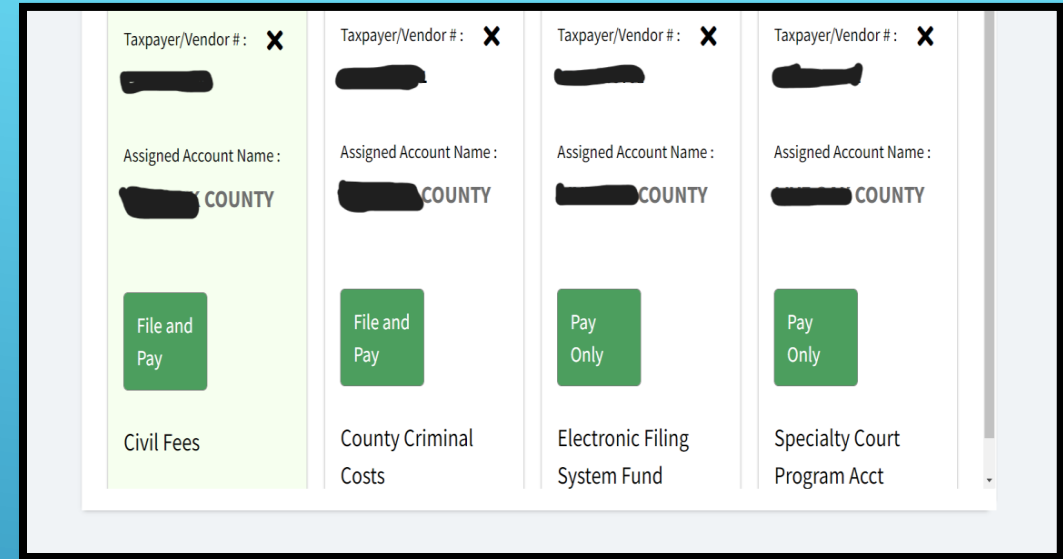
Taxpayer/Vendor # : ✕

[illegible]

Assigned Account Name :

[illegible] COUNTY

File and Pay

Civil Fees

Taxpayer/Vendor # : ✕

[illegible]

Assigned Account Name :

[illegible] COUNTY

File and Pay

County Criminal Costs

Taxpayer/Vendor # : ✕

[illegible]

Assigned Account Name :

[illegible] COUNTY

Pay Only

Electronic Filing System Fund

Taxpayer/Vendor # : ✕

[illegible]

Assigned Account Name :

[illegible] COUNTY

Pay Only

Specialty Court Program Acct